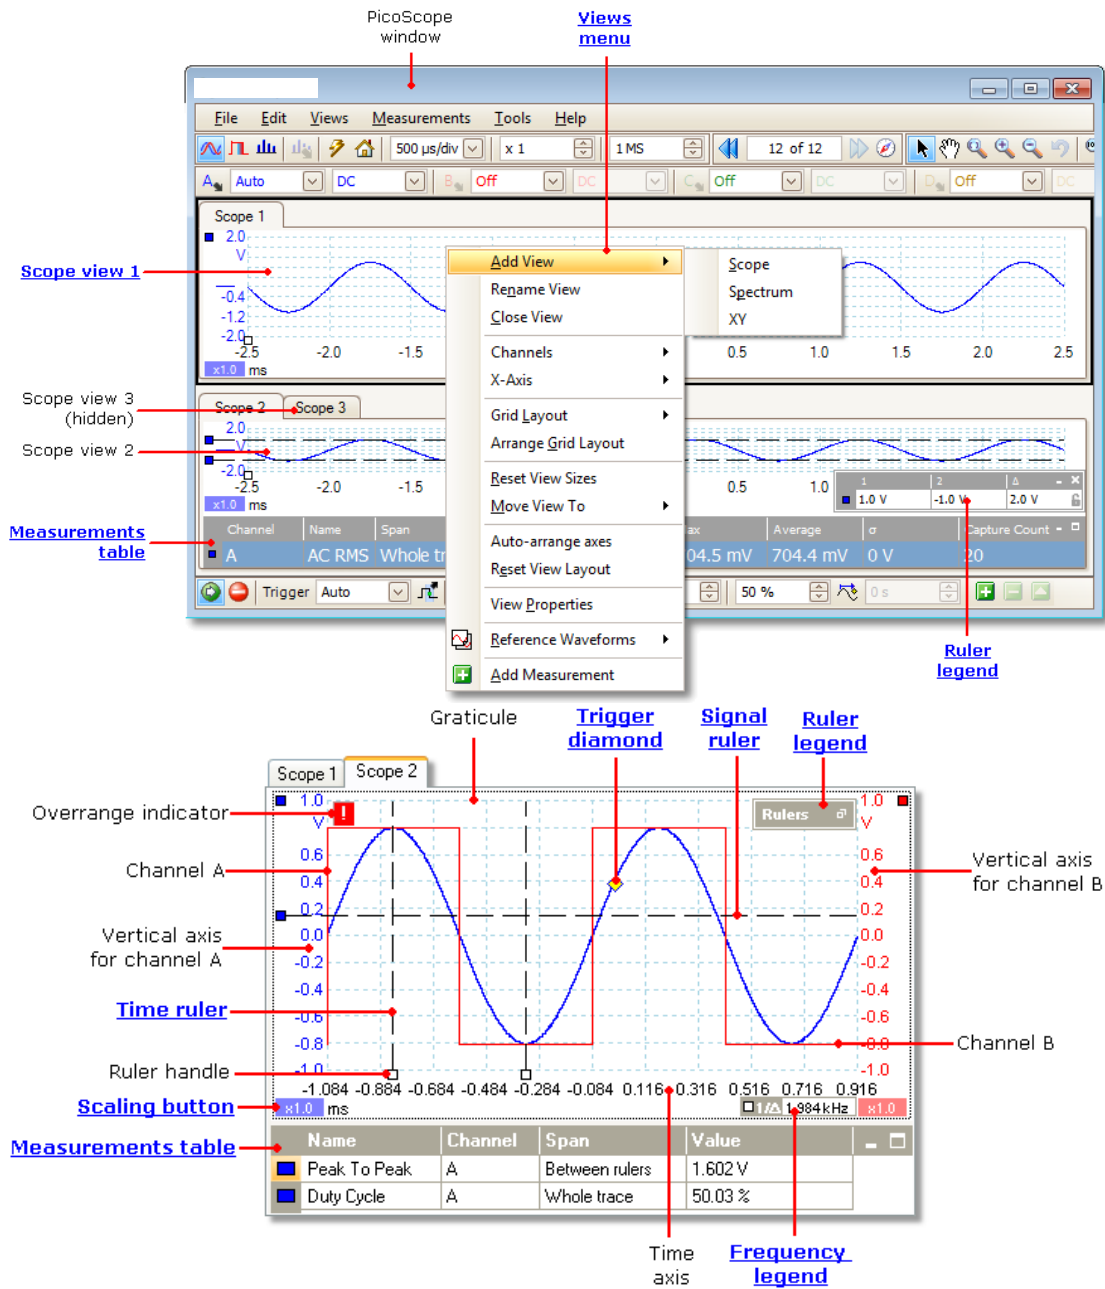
PicoScope window

Views menu

File Edit Views Measurements Tools Help

500 µs/div x 1 1 MS 12 of 12

A Auto DC B Off DC C Off DC D Off DC

Scope 1

2.0 V -0.4 -1.2 -2.0

-2.5 -2.0 -1.5 0.5 1.0 1.5 2.0 2.5

x1.0 ms

Scope view 1

Add View
Rename View
Close View
Channels
X-Axis
Grid Layout
Arrange Grid Layout
Reset View Sizes
Move View To
Auto-arrange axes
Reset View Layout
View Properties
Reference Waveforms
Add Measurement

Scope
Spectrum
XY

Scope view 3 (hidden)

Scope view 2

Scope 2 Scope 3

2.0 V -2.0 -2.5 -2.0 -1.5 0.5 1.0

x1.0 ms

1 2 Δ
1.0 V -1.0 V 2.0 V

Measurements table

| Channel | Name | Span | ax | Average | σ | Capture Count |
|---|---|---|---|---|---|---|
| A | AC RMS | Whole tr | 04.5 mV | 704.4 mV | 0 V | 20 |

Trigger Auto 50 % 0 s

Ruler legend

Graticule

Trigger diamond

Signal ruler

Ruler legend

Scope 1 Scope 2

Overrange indicator

Channel A

Vertical axis for channel A

Time ruler

Ruler handle

Scaling button

Measurements table

Vertical axis for channel B

Channel B

1.0 V 0.6 0.4 0.2 0.0 -0.2 -0.4 -0.6 -0.8 -1.0

Rulers

1.0 V 0.6 0.4 0.2 0.0 -0.2 -0.4 -0.6 -0.8 -1.0

-1.084 -0.884 -0.684 -0.484 -0.284 -0.084 0.116 0.316 0.516 0.716 0.916

x1.0 ms 1/Δ 1.984 kHz x1.0

| Name | Channel | Span | Value |
|---|---|---|---|
| Peak To Peak | A | Between rulers | 1.602 V |
| Duty Cycle | A | Whole trace | 50.03 % |

Time axis

Frequency legend